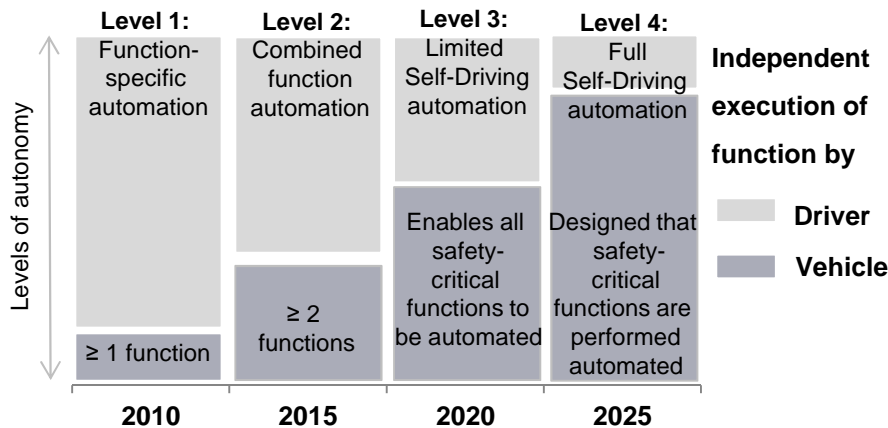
Levels of autonomy

Level 1:
Function-specific automation

≥ 1 function

Level 2:
Combined function automation

≥ 2 functions

Level 3:
Limited Self-Driving automation

Enables all safety-critical functions to be automated

Level 4:
Full Self-Driving automation

Designed that safety-critical functions are performed automated

2010
2015
2020
2025

Independent execution of function by

Driver

Vehicle